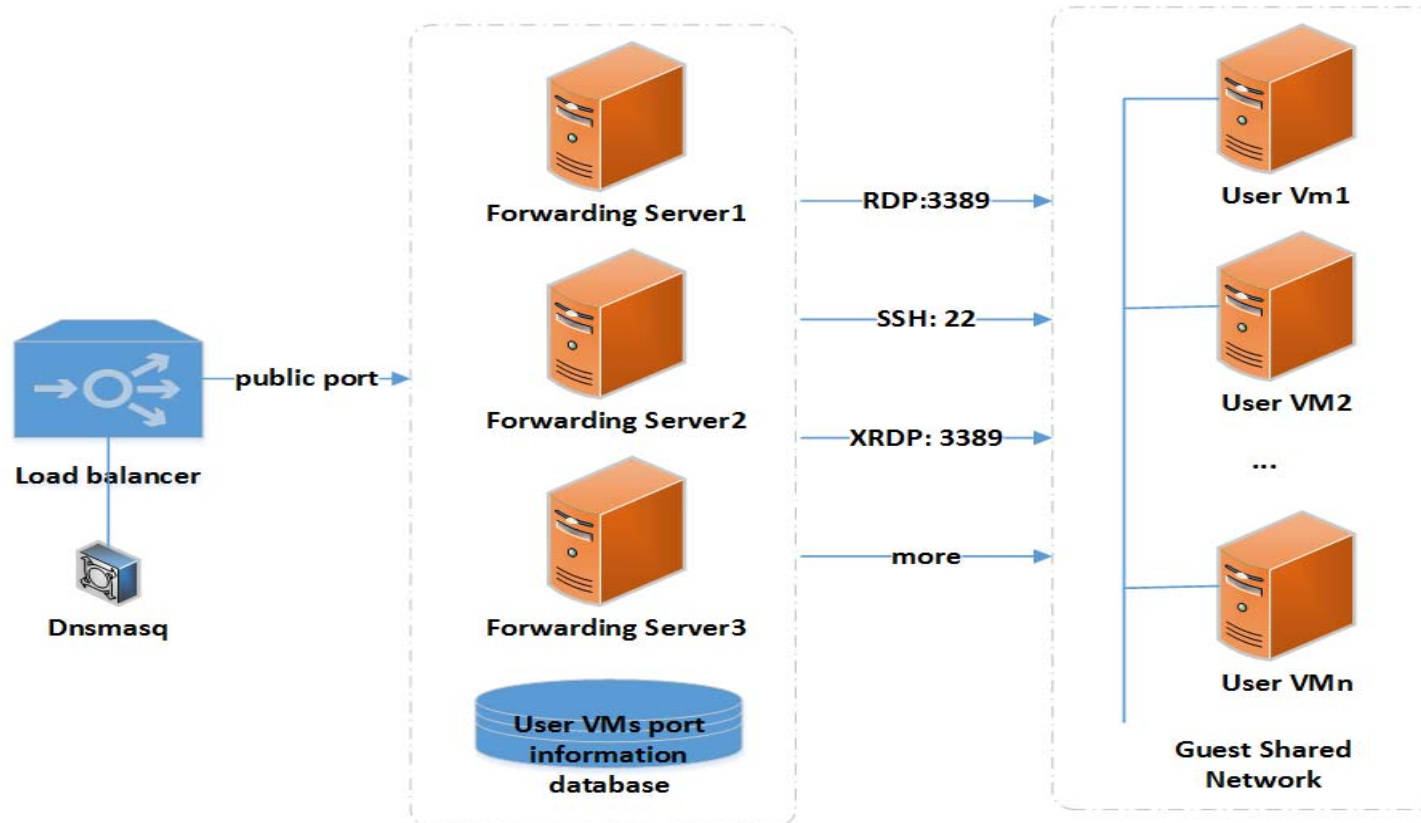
Load balancer

Dnsmasq

public port

Forwarding Server1

Forwarding Server2

Forwarding Server3

User VMs port information database

RDP:3389

SSH: 22

XRDP: 3389

more

User Vm1

User VM2

...

User VMn

Guest Shared Network